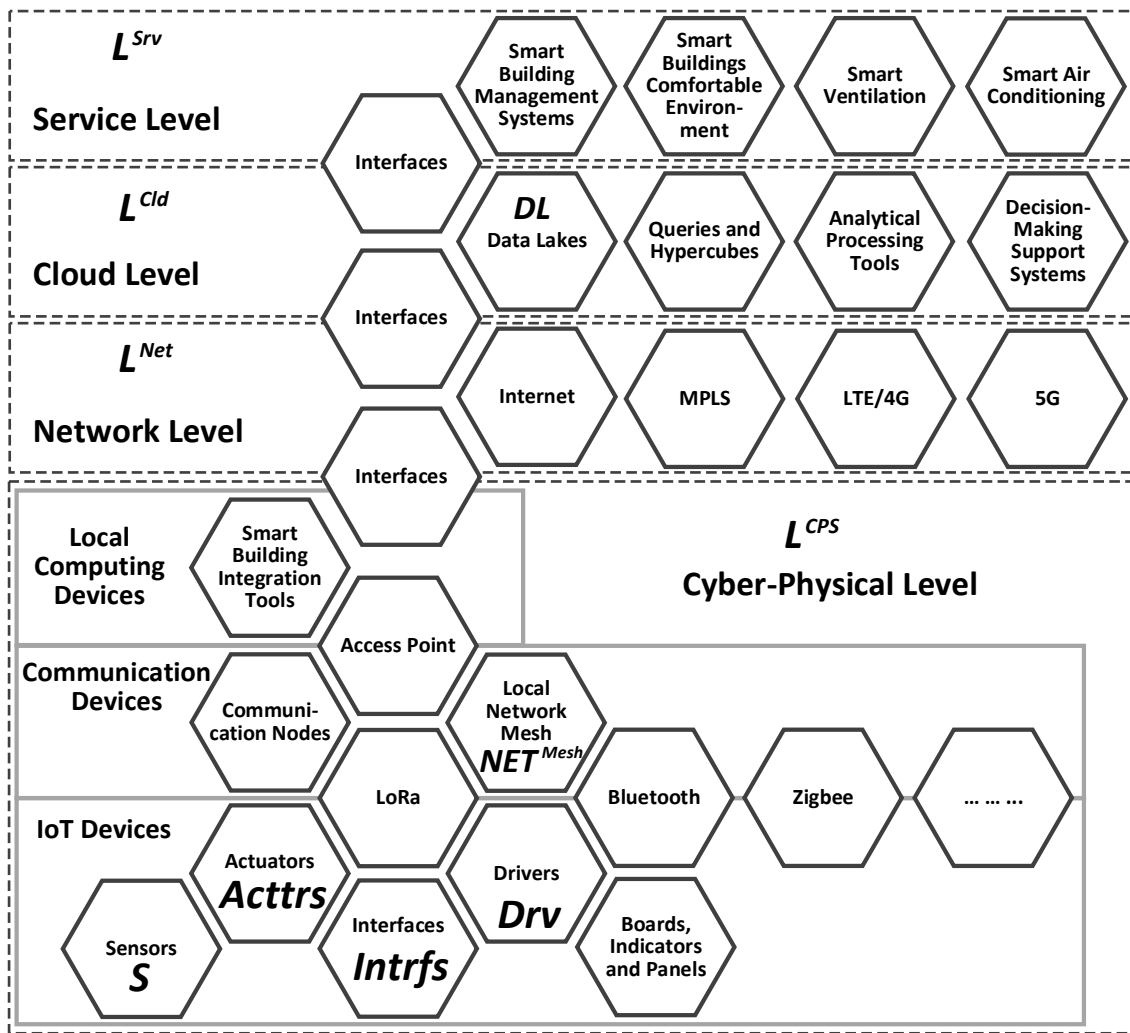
$L^{Srv}$

Service Level

Smart Building Management Systems

Smart Buildings Comfortable Environment

Smart Ventilation

Smart Air Conditioning

Interfaces

$L^{Cld}$

Cloud Level

DL Data Lakes

Queries and Hypercubes

Analytical Processing Tools

Decision-Making Support Systems

Interfaces

$L^{Net}$

Network Level

Internet

MPLS

LTE/4G

5G

Interfaces

Local Computing Devices

Smart Building Integration Tools

$L^{CPS}$

Cyber-Physical Level

Access Point

Communication Devices

Communication Nodes

Local Network Mesh $NET^{Mesh}$

LoRa

Bluetooth

Zigbee

... ... ...

IoT Devices

Actuators Acttrs

Drivers Drv

Sensors S

Interfaces Intrfs

Boards, Indicators and Panels